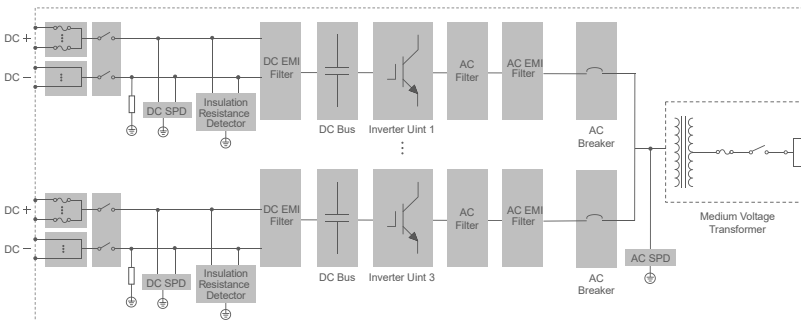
DC +
DC –
DC SPD
Insulation Resistance Detector
DC EMI Filter
DC Bus
Inverter Uint 1
AC Filter
AC EMI Filter
AC Breaker
⋮
DC +
DC –
DC SPD
Insulation Resistance Detector
DC EMI Filter
DC Bus
Inverter Uint 3
AC Filter
AC EMI Filter
AC Breaker
AC SPD
Medium Voltage Transformer